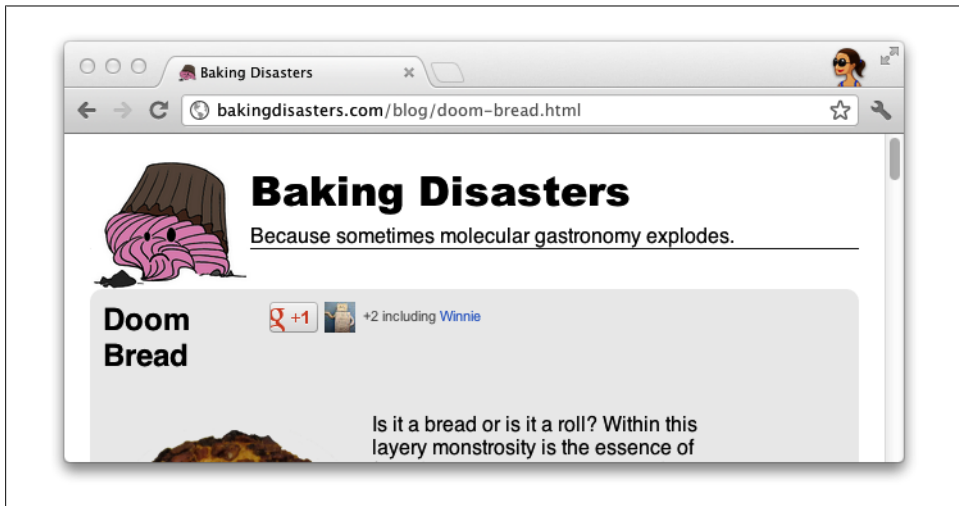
Baking Disasters

bakingdisasters.com/blog/doom-bread.html

Baking Disasters

Because sometimes molecular gastronomy explodes.

Doom Bread

+1 +2 including Winnie

Is it a bread or is it a roll? Within this layery monstrosity is the essence of